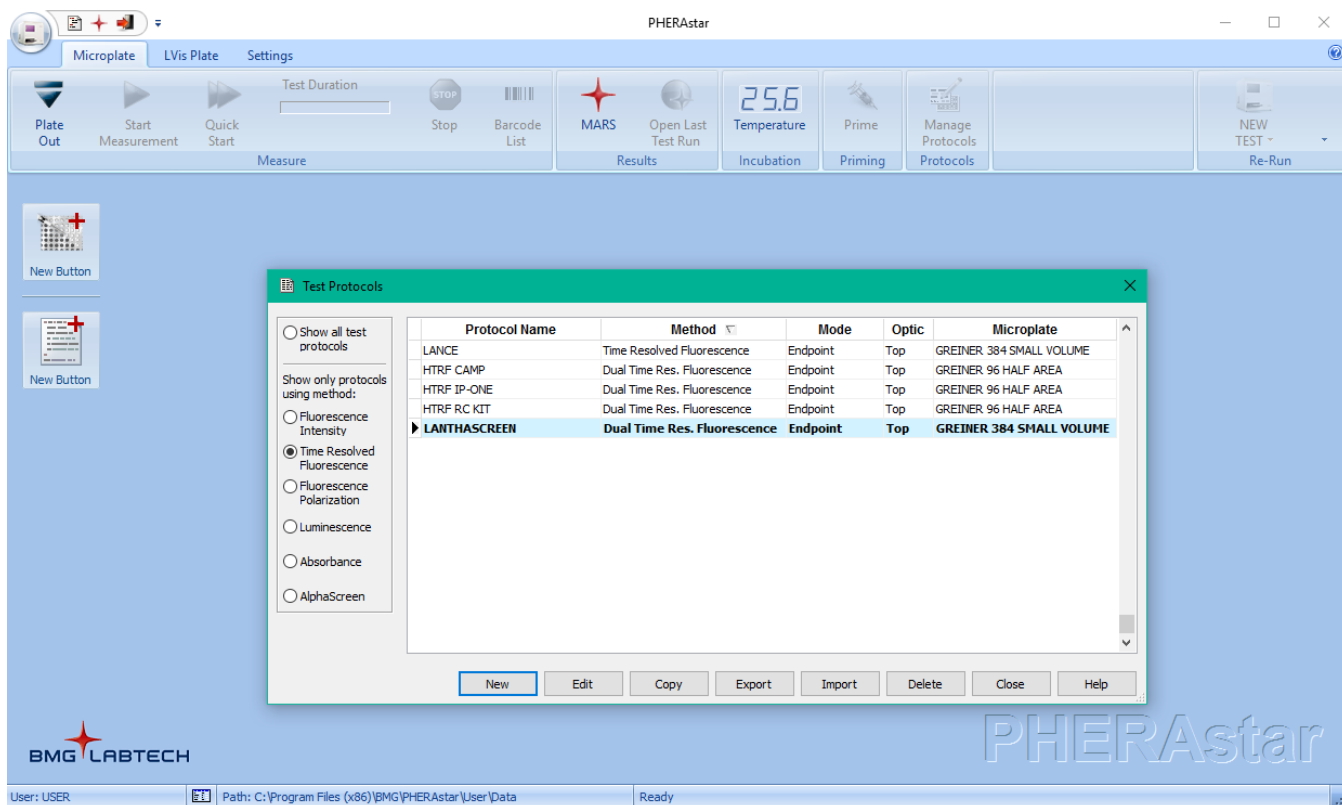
PHERAstar

Microplate LVis Plate Settings

Plate Out | Start Measurement | Quick Start | Test Duration | Stop | Barcode List
Measure

MARS | Open Last Test Run
Results

25.6
Temperature
Incubation

Prime
Priming

Manage Protocols
Protocols

NEW TEST
Re-Run

New Button

New Button

Test Protocols

Show all test protocols

Show only protocols using method:

Fluorescence Intensity

Time Resolved Fluorescence

Fluorescence Polarization

Luminescence

Absorbance

AlphaScreen

| Protocol Name | Method | Mode | Optic | Microplate |
|---|---|---|---|---|
| LANCE | Time Resolved Fluorescence | Endpoint | Top | GREINER 384 SMALL VOLUME |
| HTRF CAMP | Dual Time Res. Fluorescence | Endpoint | Top | GREINER 96 HALF AREA |
| HTRF IP-ONE | Dual Time Res. Fluorescence | Endpoint | Top | GREINER 96 HALF AREA |
| HTRF RC KIT | Dual Time Res. Fluorescence | Endpoint | Top | GREINER 96 HALF AREA |
| LANTHASCREEN | Dual Time Res. Fluorescence | Endpoint | Top | GREINER 384 SMALL VOLUME |

New Edit Copy Export Import Delete Close Help

BMG LABTECH

PHERAstar

User: USER | Path: C:\Program Files (x86)\BMG\PHERAstar\User\Data | Ready